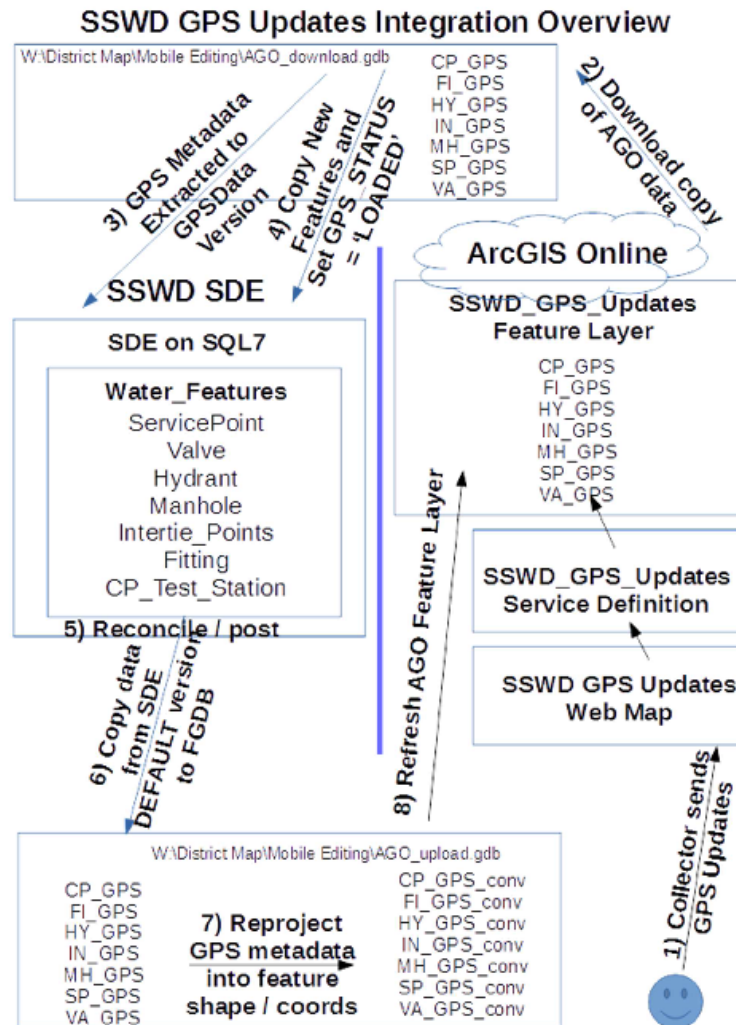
SSWD GPS Updates Integration Overview

W:\District Map\Mobile Editing\AGO_download.gdb

CP_GPS
FI_GPS
HY_GPS
IN_GPS
MH_GPS
SP_GPS
VA_GPS

2) Download copy of AGO data

3) GPS Metadata Extracted to GPSData Version

4) Copy New Features and Set GPS_STATUS = 'LOADED'

ArcGIS Online

SSWD SDE

SDE on SQL7

Water_Features
ServicePoint
Valve
Hydrant
Manhole
Intertie_Points
Fitting
CP_Test_Station

5) Reconcile / post

SSWD_GPS_Updates Feature Layer

CP_GPS
FI_GPS
HY_GPS
IN_GPS
MH_GPS
SP_GPS
VA_GPS

SSWD_GPS_Updates Service Definition

SSWD GPS Updates Web Map

6) Copy data from SDE DEFAULT version to FGDB

8) Refresh AGO Feature Layer

1) Collector sends GPS Updates

W:\District Map\Mobile Editing\AGO_upload.gdb

CP_GPS
FI_GPS
HY_GPS
IN_GPS
MH_GPS
SP_GPS
VA_GPS

7) Reproject GPS metadata into feature shape / coords

CP_GPS_conv
FI_GPS_conv
HY_GPS_conv
IN_GPS_conv
MH_GPS_conv
SP_GPS_conv
VA_GPS_conv